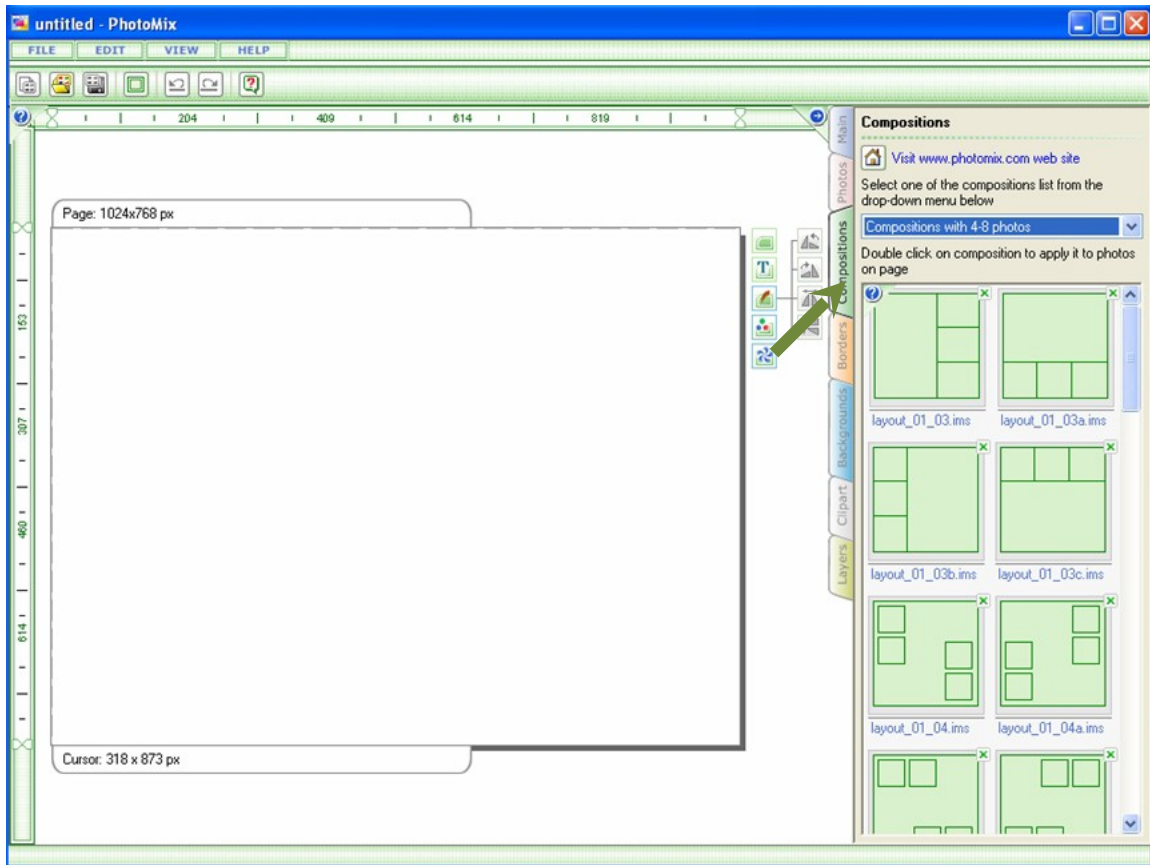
untitled - PhotoMix

FILE EDIT VIEW HELP

204 409 614 819

153 307 460 614

Page: 1024x768 px

Cursor: 318 x 873 px

Main
Photos
Compositions
Borders
Backgrounds
Clipart
Layers

Compositions

Visit www.photomix.com web site

Select one of the compositions list from the drop-down menu below

Compositions with 4-8 photos

Double click on composition to apply it to photos on page

layout_01_03.ims
layout_01_03a.ims
layout_01_03b.ims
layout_01_03c.ims
layout_01_04.ims
layout_01_04a.ims